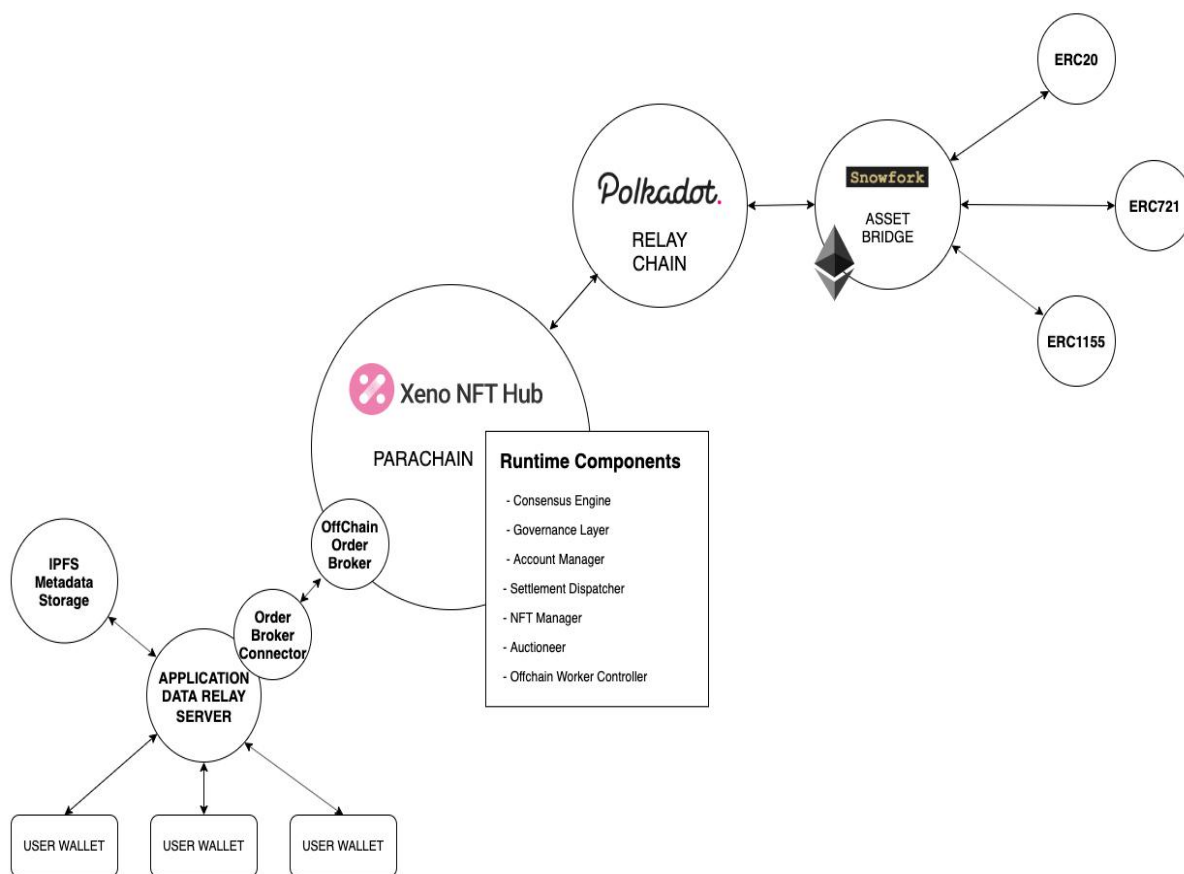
ERC20

Snowfork
ASSET
BRIDGE

ERC721

ERC1155

Polkadot.
RELAY
CHAIN

Xeno NFT Hub
PARACHAIN

Runtime Components
- Consensus Engine
- Governance Layer
- Account Manager
- Settlement Dispatcher
- NFT Manager
- Auctioneer
- Offchain Worker Controller

OffChain
Order
Broker

IPFS
Metadata
Storage

Order
Broker
Connector

APPLICATION
DATA RELAY
SERVER

USER WALLET

USER WALLET

USER WALLET